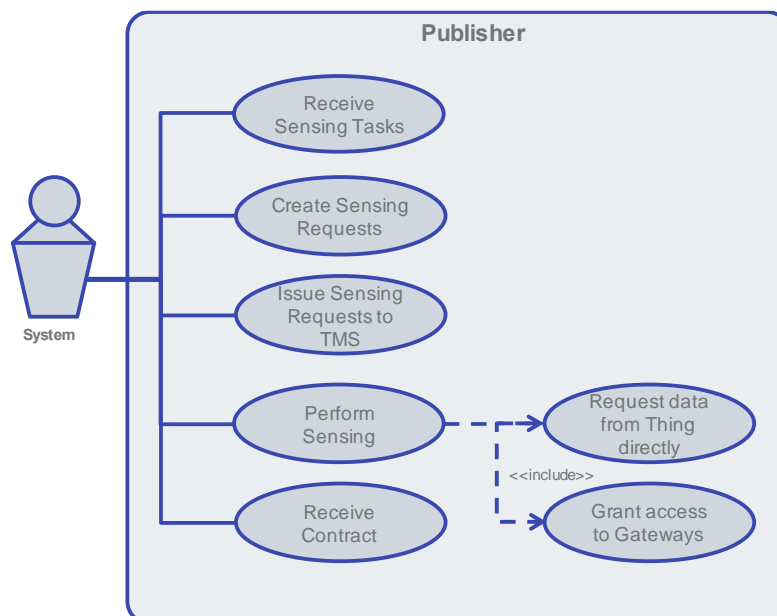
Publisher

System

Receive Sensing Tasks

Create Sensing Requests

Issue Sensing Requests to TMS

Perform Sensing

Receive Contract

Request data from Thing directly

<<include>>

Grant access to Gateways